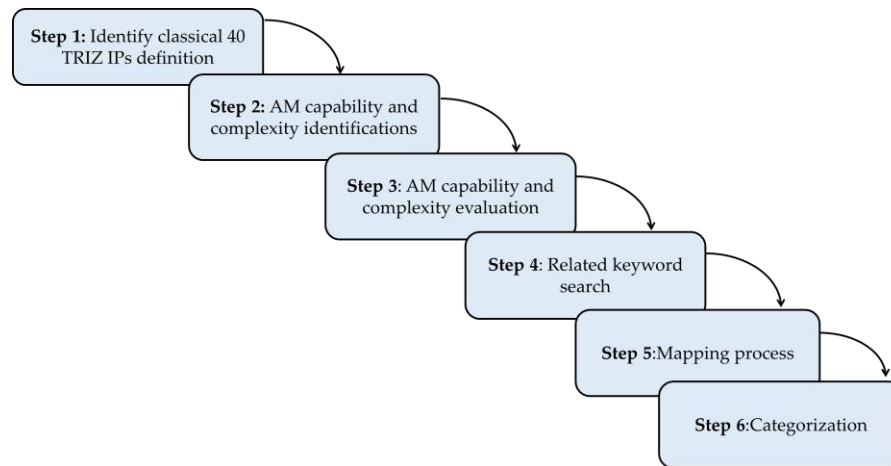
Step 1: Identify classical 40 TRIZ IPs definition

Step 2: AM capability and complexity identifications

Step 3: AM capability and complexity evaluation

Step 4: Related keyword search

Step 5:Mapping process

Step 6:Categorization